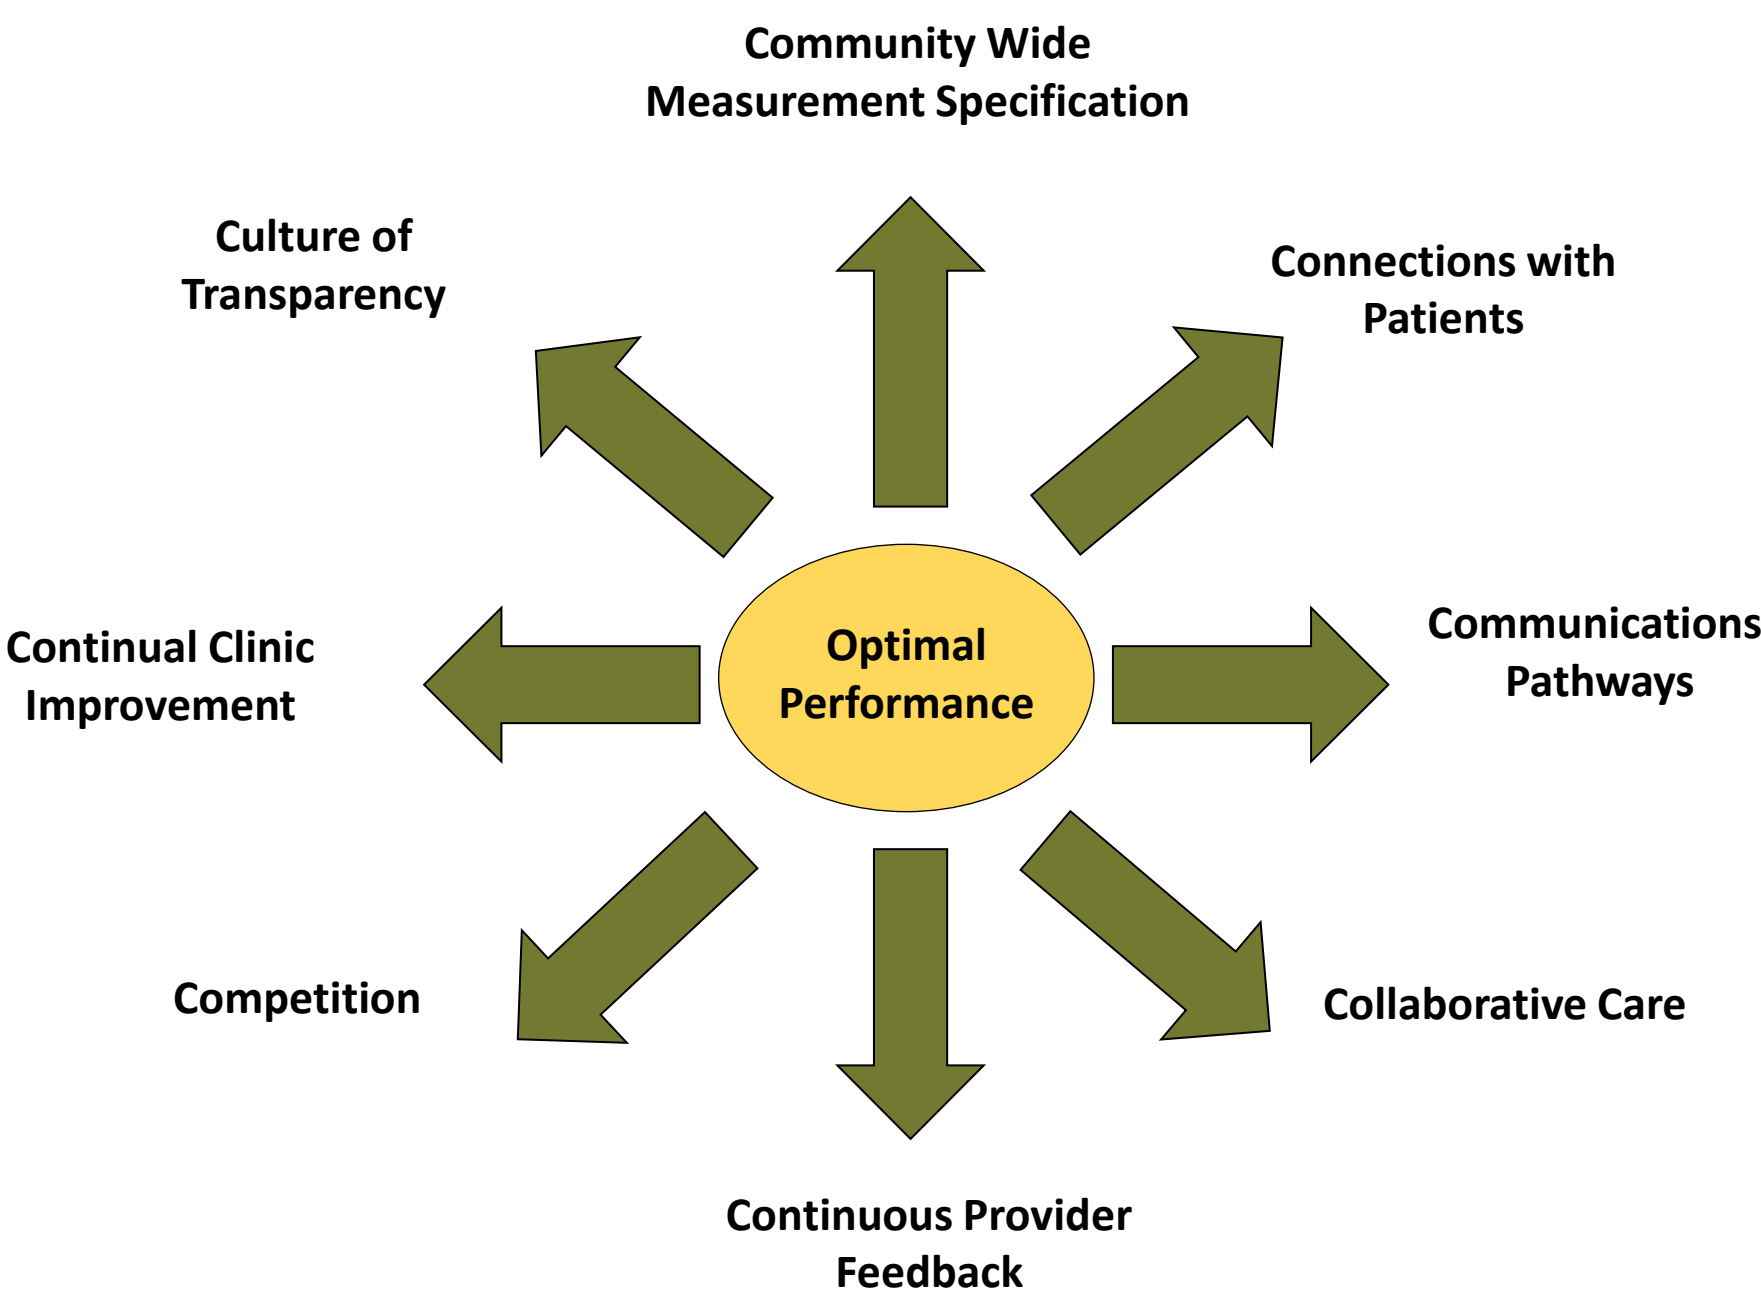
Community Wide Measurement Specification

Culture of Transparency

Connections with Patients

Continual Clinic Improvement

Optimal Performance

Communications Pathways

Competition

Collaborative Care

Continuous Provider Feedback